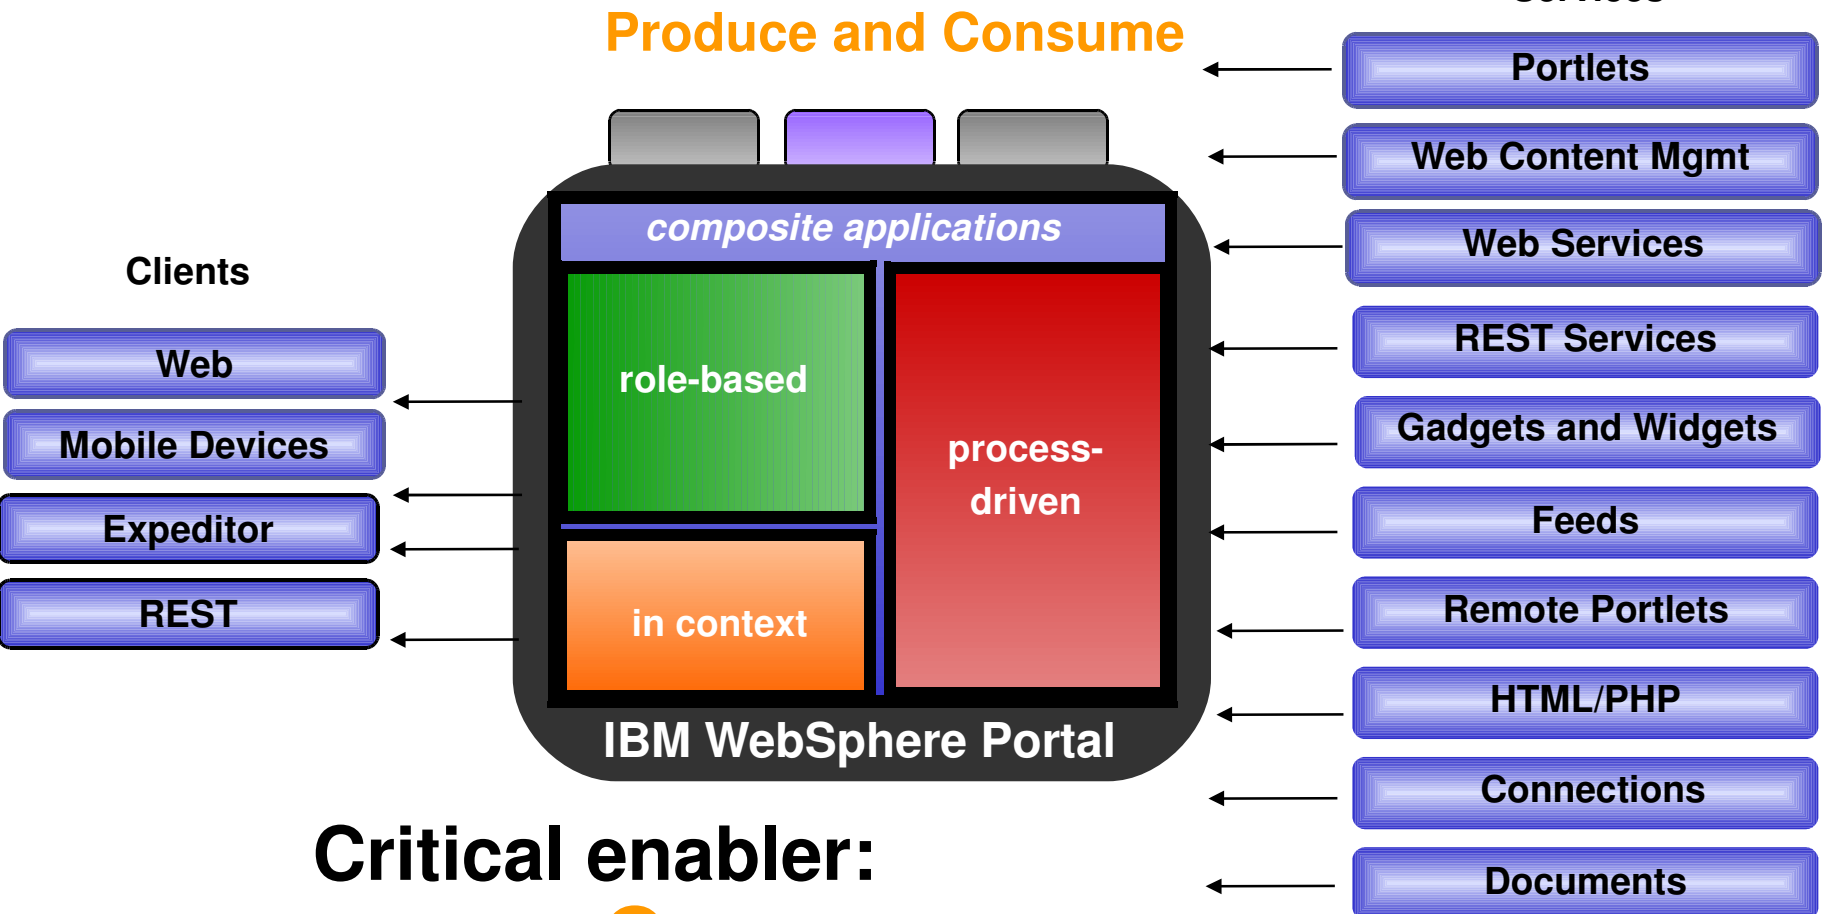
Produce and Consume

Clients

Web

Mobile Devices

Expeditor

REST

composite applications

role-based

in context

process-driven

IBM WebSphere Portal

Portlets

Web Content Mgmt

Web Services

REST Services

Gadgets and Widgets

Feeds

Remote Portlets

HTML/PHP

Connections

Documents

Critical enabler: